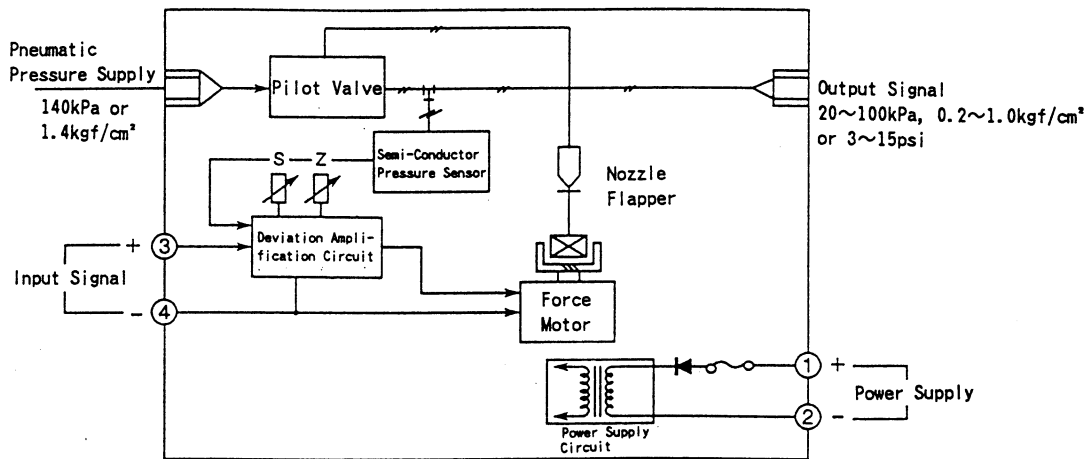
Pneumatic Pressure Supply
140kPa or 1.4kgf/cm²

Pilot Valve

Output Signal
20~100kPa, 0.2~1.0kgf/cm²
or 3~15psi

S — Z

Semi-Conductor Pressure Sensor

Nozzle Flapper

+ ③
Input Signal
− ④

Deviation Amplification Circuit

Force Motor

① +
Power Supply
② −

Power Supply Circuit